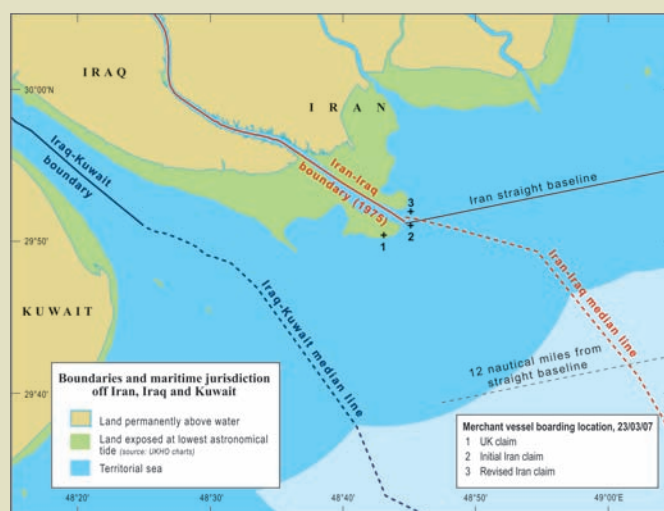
IRAQ

IRAN

30°00'N

Iraq-Kuwait boundary

Iran-Iraq boundary (1975)

Iran straight baseline

3
2
1

29°50'

Iraq-Kuwait median line

Iran-Iraq median line

KUWAIT

12 nautical miles from straight baseline

29°40'

Boundaries and maritime jurisdiction off Iran, Iraq and Kuwait

Land permanently above water
Land exposed at lowest astronomical tide (source: UKHO charts)
Territorial sea

Merchant vessel boarding location, 23/03/07
1 UK claim
2 Initial Iran claim
3 Revised Iran claim

48°20'
48°30'
48°40'
48°50'
49°00'E